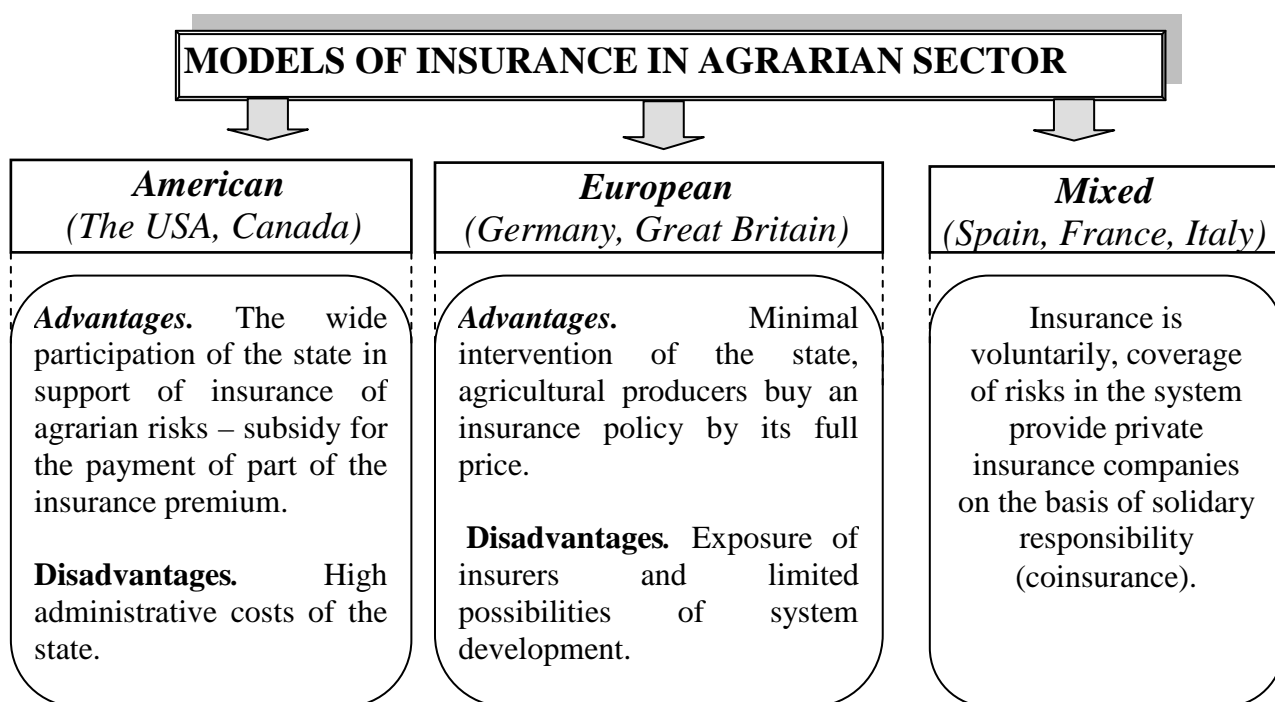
MODELS OF INSURANCE IN AGRARIAN SECTOR

American
(The USA, Canada)

Advantages. The wide participation of the state in support of insurance of agrarian risks – subsidy for the payment of part of the insurance premium.

Disadvantages. High administrative costs of the state.

European
(Germany, Great Britain)

Advantages. Minimal intervention of the state, agricultural producers buy an insurance policy by its full price.

Disadvantages. Exposure of insurers and limited possibilities of system development.

Mixed
(Spain, France, Italy)

Insurance is voluntarily, coverage of risks in the system provide private insurance companies on the basis of solidary responsibility (coinsurance).